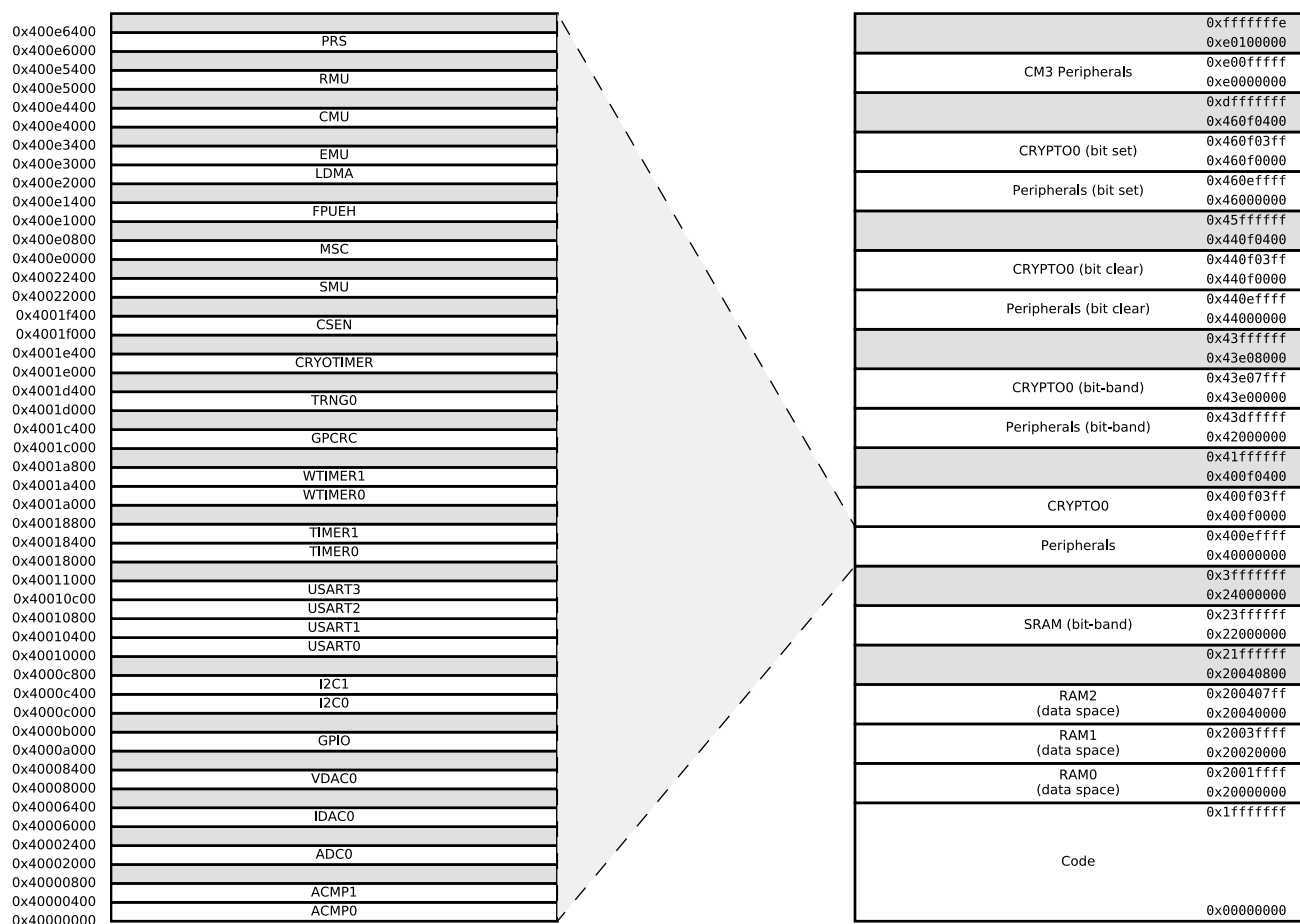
0x400e6400
0x400e6000
0x400e5400
0x400e5000
0x400e4400
0x400e4000
0x400e3400
0x400e3000
0x400e2000
0x400e1400
0x400e1000
0x400e0800
0x400e0000
0x40022400
0x40022000
0x4001f400
0x4001f000
0x4001e400
0x4001e000
0x4001d400
0x4001d000
0x4001c400
0x4001c000
0x4001a800
0x4001a400
0x4001a000
0x40018800
0x40018400
0x40018000
0x40011000
0x40010c00
0x40010800
0x40010400
0x40010000
0x4000c800
0x4000c400
0x4000c000
0x4000b000
0x4000a000
0x40008400
0x40008000
0x40006400
0x40006000
0x40002400
0x40002000
0x40000800
0x40000400
0x40000000

PRS
RMU
CMU
EMU
LDMA
FPUEH
MSC
SMU
CSEN
CRYOTIMER
TRNG0
GPCRC
WTIMER1
WTIMER0
TIMER1
TIMER0
USART3
USART2
USART1
USART0
I2C1
I2C0
GPIO
VDAC0
IDAC0
ADC0
ACMP1
ACMP0

0xfffffffe
0xe0100000
CM3 Peripherals 0xe00fffff
0xe0000000
0xdfffffff
0x460f0400
CRYPTO0 (bit set) 0x460f03ff
0x460f0000
Peripherals (bit set) 0x460effff
0x46000000
0x45ffffff
0x440f0400
CRYPTO0 (bit clear) 0x440f03ff
0x440f0000
Peripherals (bit clear) 0x440effff
0x44000000
0x43ffffff
0x43e08000
CRYPTO0 (bit-band) 0x43e07fff
0x43e00000
Peripherals (bit-band) 0x43dfffff
0x42000000
0x41ffffff
0x400f0400
CRYPTO0 0x400f03ff
0x400f0000
Peripherals 0x400effff
0x40000000
0x3fffffff
0x24000000
SRAM (bit-band) 0x23ffffff
0x22000000
0x21ffffff
0x20040800
RAM2 (data space) 0x200407ff
0x20040000
RAM1 (data space) 0x2003ffff
0x20020000
RAM0 (data space) 0x2001ffff
0x20000000
0x1fffffff
Code
0x00000000